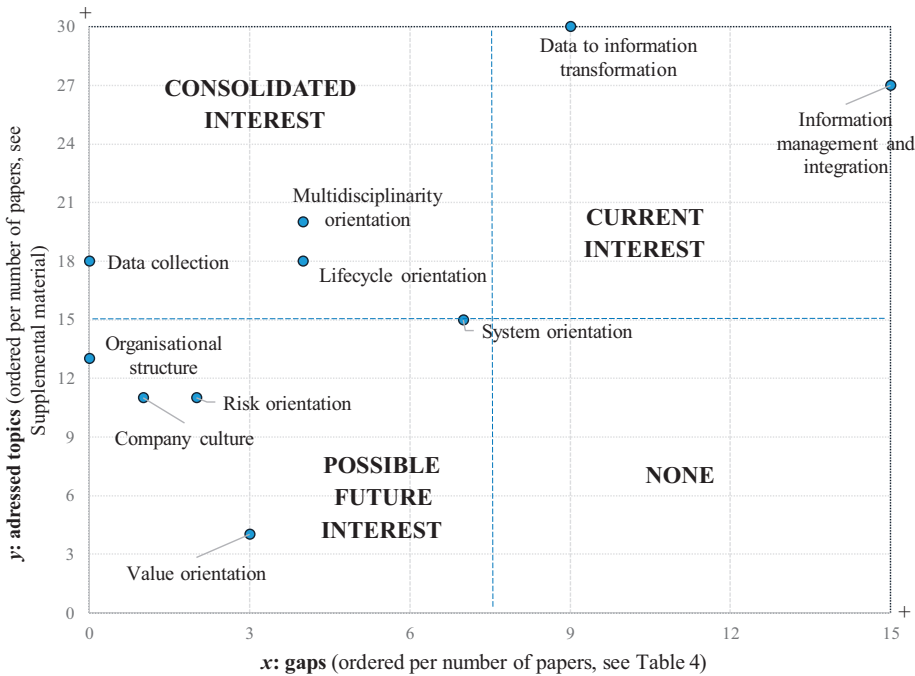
+

30

27

24

21

18

15

12

9

6

3

0

CONSOLIDATED INTEREST

Data to information transformation

Information management and integration

Multidisciplinarity orientation

CURRENT INTEREST

Data collection

Lifecycle orientation

System orientation

Organisational structure

Risk orientation

Company culture

POSSIBLE FUTURE INTEREST

NONE

Value orientation

+

0 3 6 9 12 15

*y*: **adressed topics** (ordered per number of papers, see Supplemental material)

*x*: **gaps** (ordered per number of papers, see Table 4)